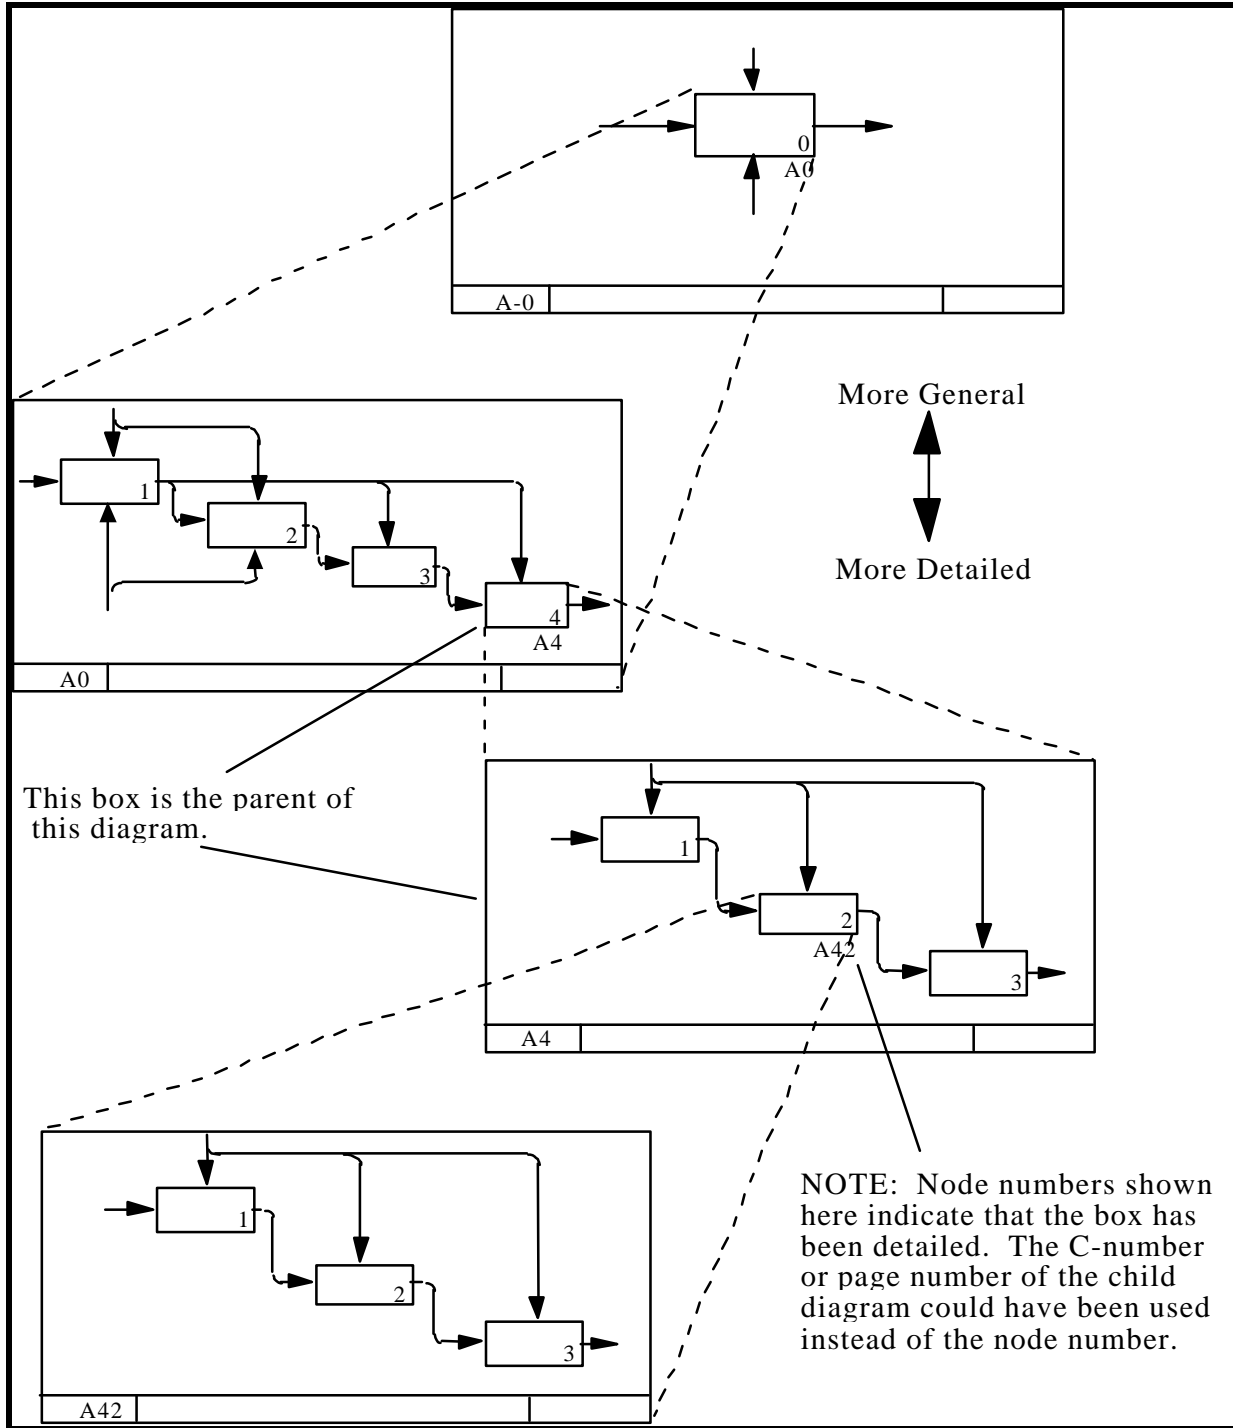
0
A0
A-0

More General

More Detailed

1
2
3
4
A4
A0

This box is the parent of this diagram.

1
2
A42
3
A4

1
2
3
A42

NOTE: Node numbers shown here indicate that the box has been detailed. The C-number or page number of the child diagram could have been used instead of the node number.